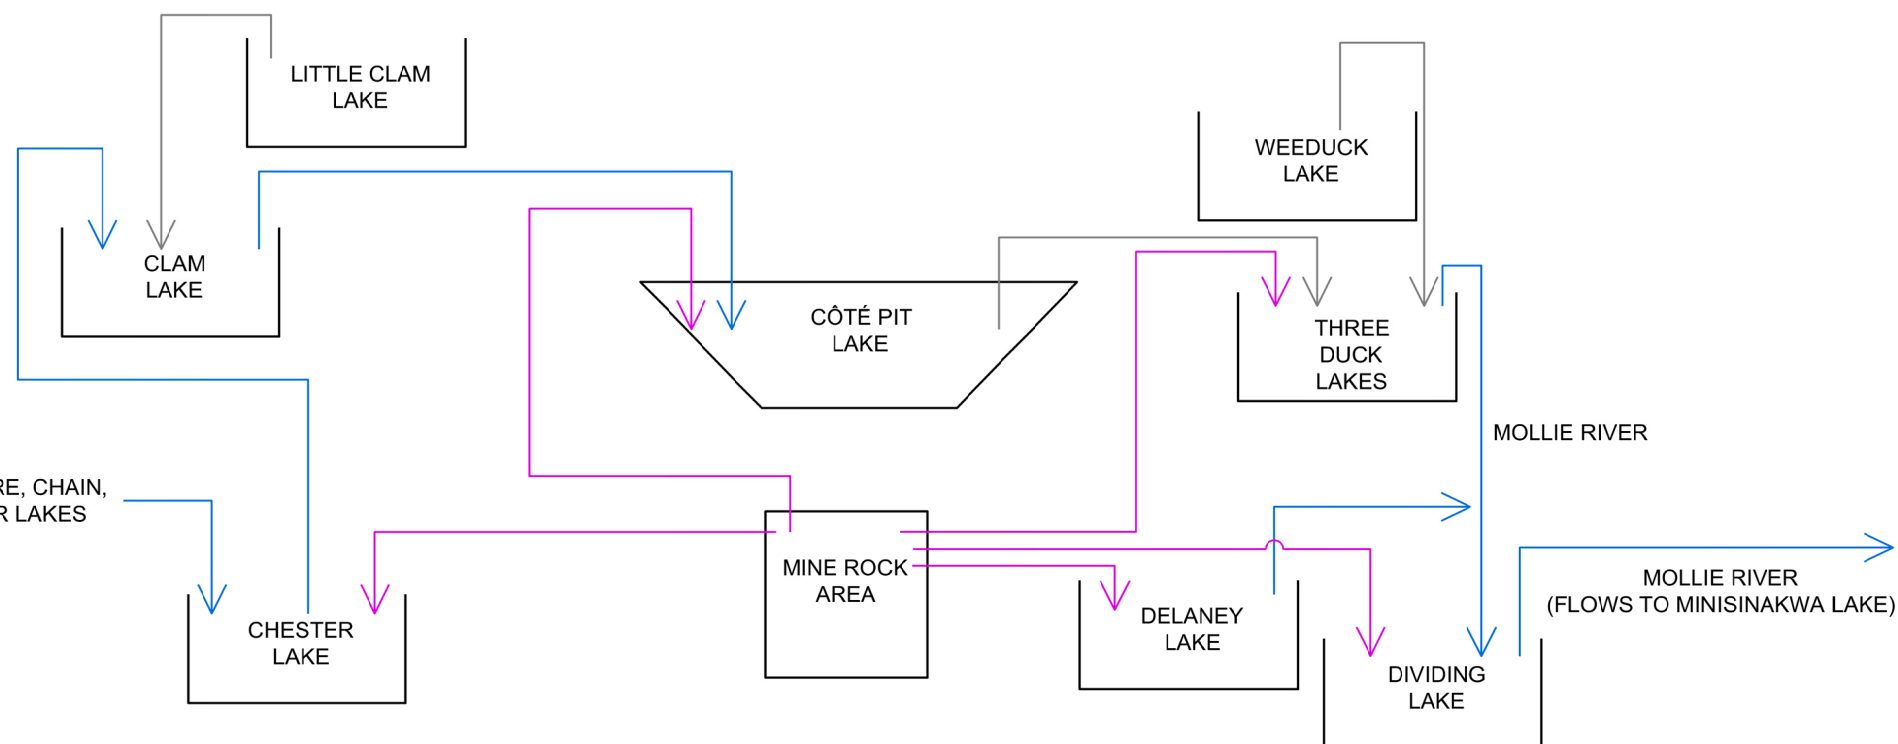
LITTLE CLAM LAKE

WEEDUCK LAKE

CLAM LAKE

CÔTÉ PIT LAKE

THREE DUCK LAKES

MOLLIE RIVER

RE, CHAIN, R LAKES

MINE ROCK AREA

DELANEY LAKE

MOLLIE RIVER (FLOWS TO MINISINAKWA LAKE)

CHESTER LAKE

DIVIDING LAKE